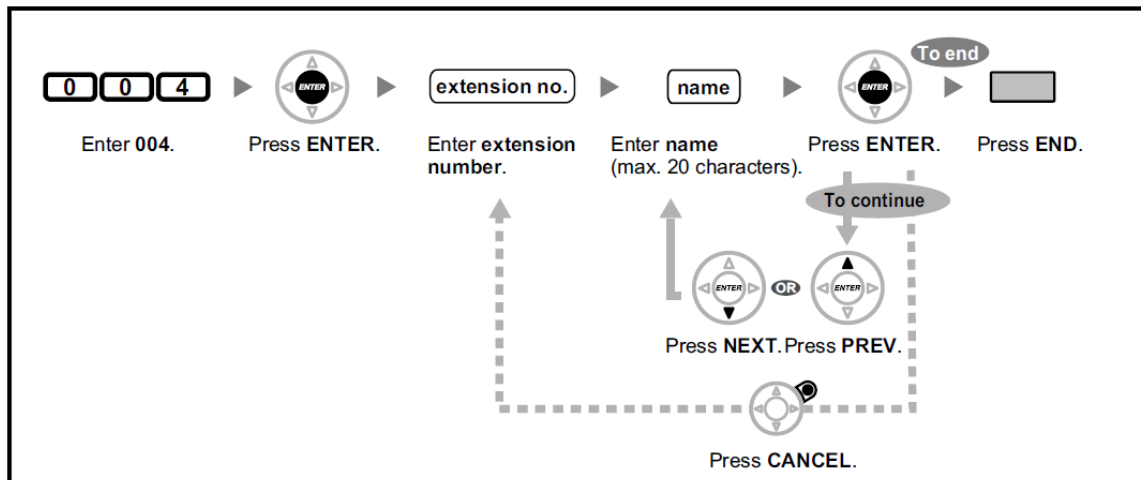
0 0 4

Enter 004.

ENTER

Press ENTER.

extension no.

Enter extension number.

name

Enter name (max. 20 characters).

ENTER

Press ENTER.

To end

Press END.

To continue

ENTER

OR

ENTER

Press NEXT. Press PREV.

Press CANCEL.